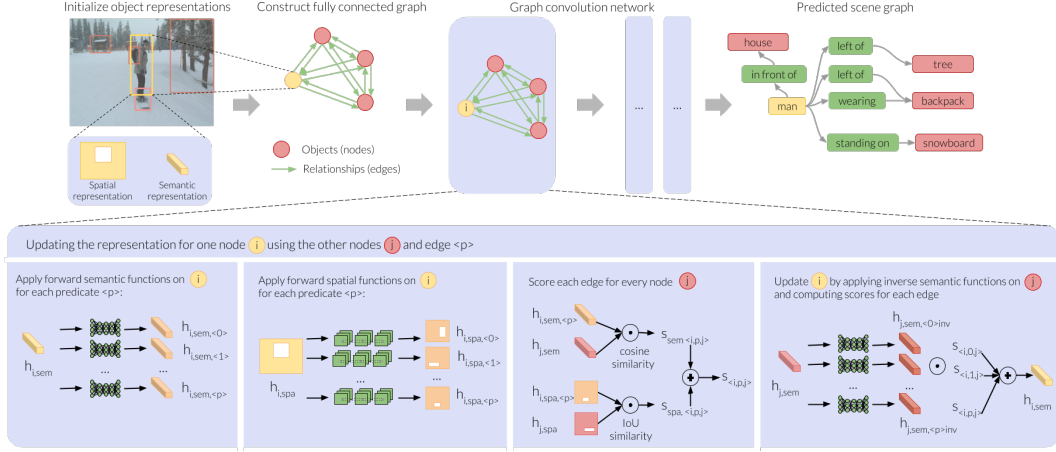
Initialize object representations

Construct fully connected graph

Graph convolution network

Predicted scene graph

house

in front of

left of

left of

tree

man

wearing

backpack

standing on

snowboard

i

...

...

Objects (nodes)

Relationships (edges)

Spatial representation

Semantic representation

Updating the representation for one node i using the other nodes j and edge <p>

Apply forward semantic functions on i for each predicate <p>:

$h_{i,sem}$

$h_{i,sem,<0>}$

$h_{i,sem,<1>}$

...

...

$h_{i,sem,<p>}$

Apply forward spatial functions on i for each predicate <p>:

$h_{i,spa}$

$h_{i,spa,<0>}$

$h_{i,spa,<1>}$

...

...

$h_{i,spa,<p>}$

Score each edge for every node j

$h_{i,sem,<p>}$

$h_{j,sem}$

cosine similarity

$s_{sem<i,p,j>}$

$s_{<i,p,j>}$

$h_{i,spa,<p>}$

$h_{j,spa}$

IoU similarity

$s_{spa,<i,p,j>}$

Update i by applying inverse semantic functions on j and computing scores for each edge

$h_{j,sem,<0>inv}$

$h_{j,sem}$

...

...

$s_{<i,0,j>}$

$s_{<i,1,j>}$

$s_{<i,p,j>}$

$h_{i,sem}$

$h_{j,sem,<p>inv}$